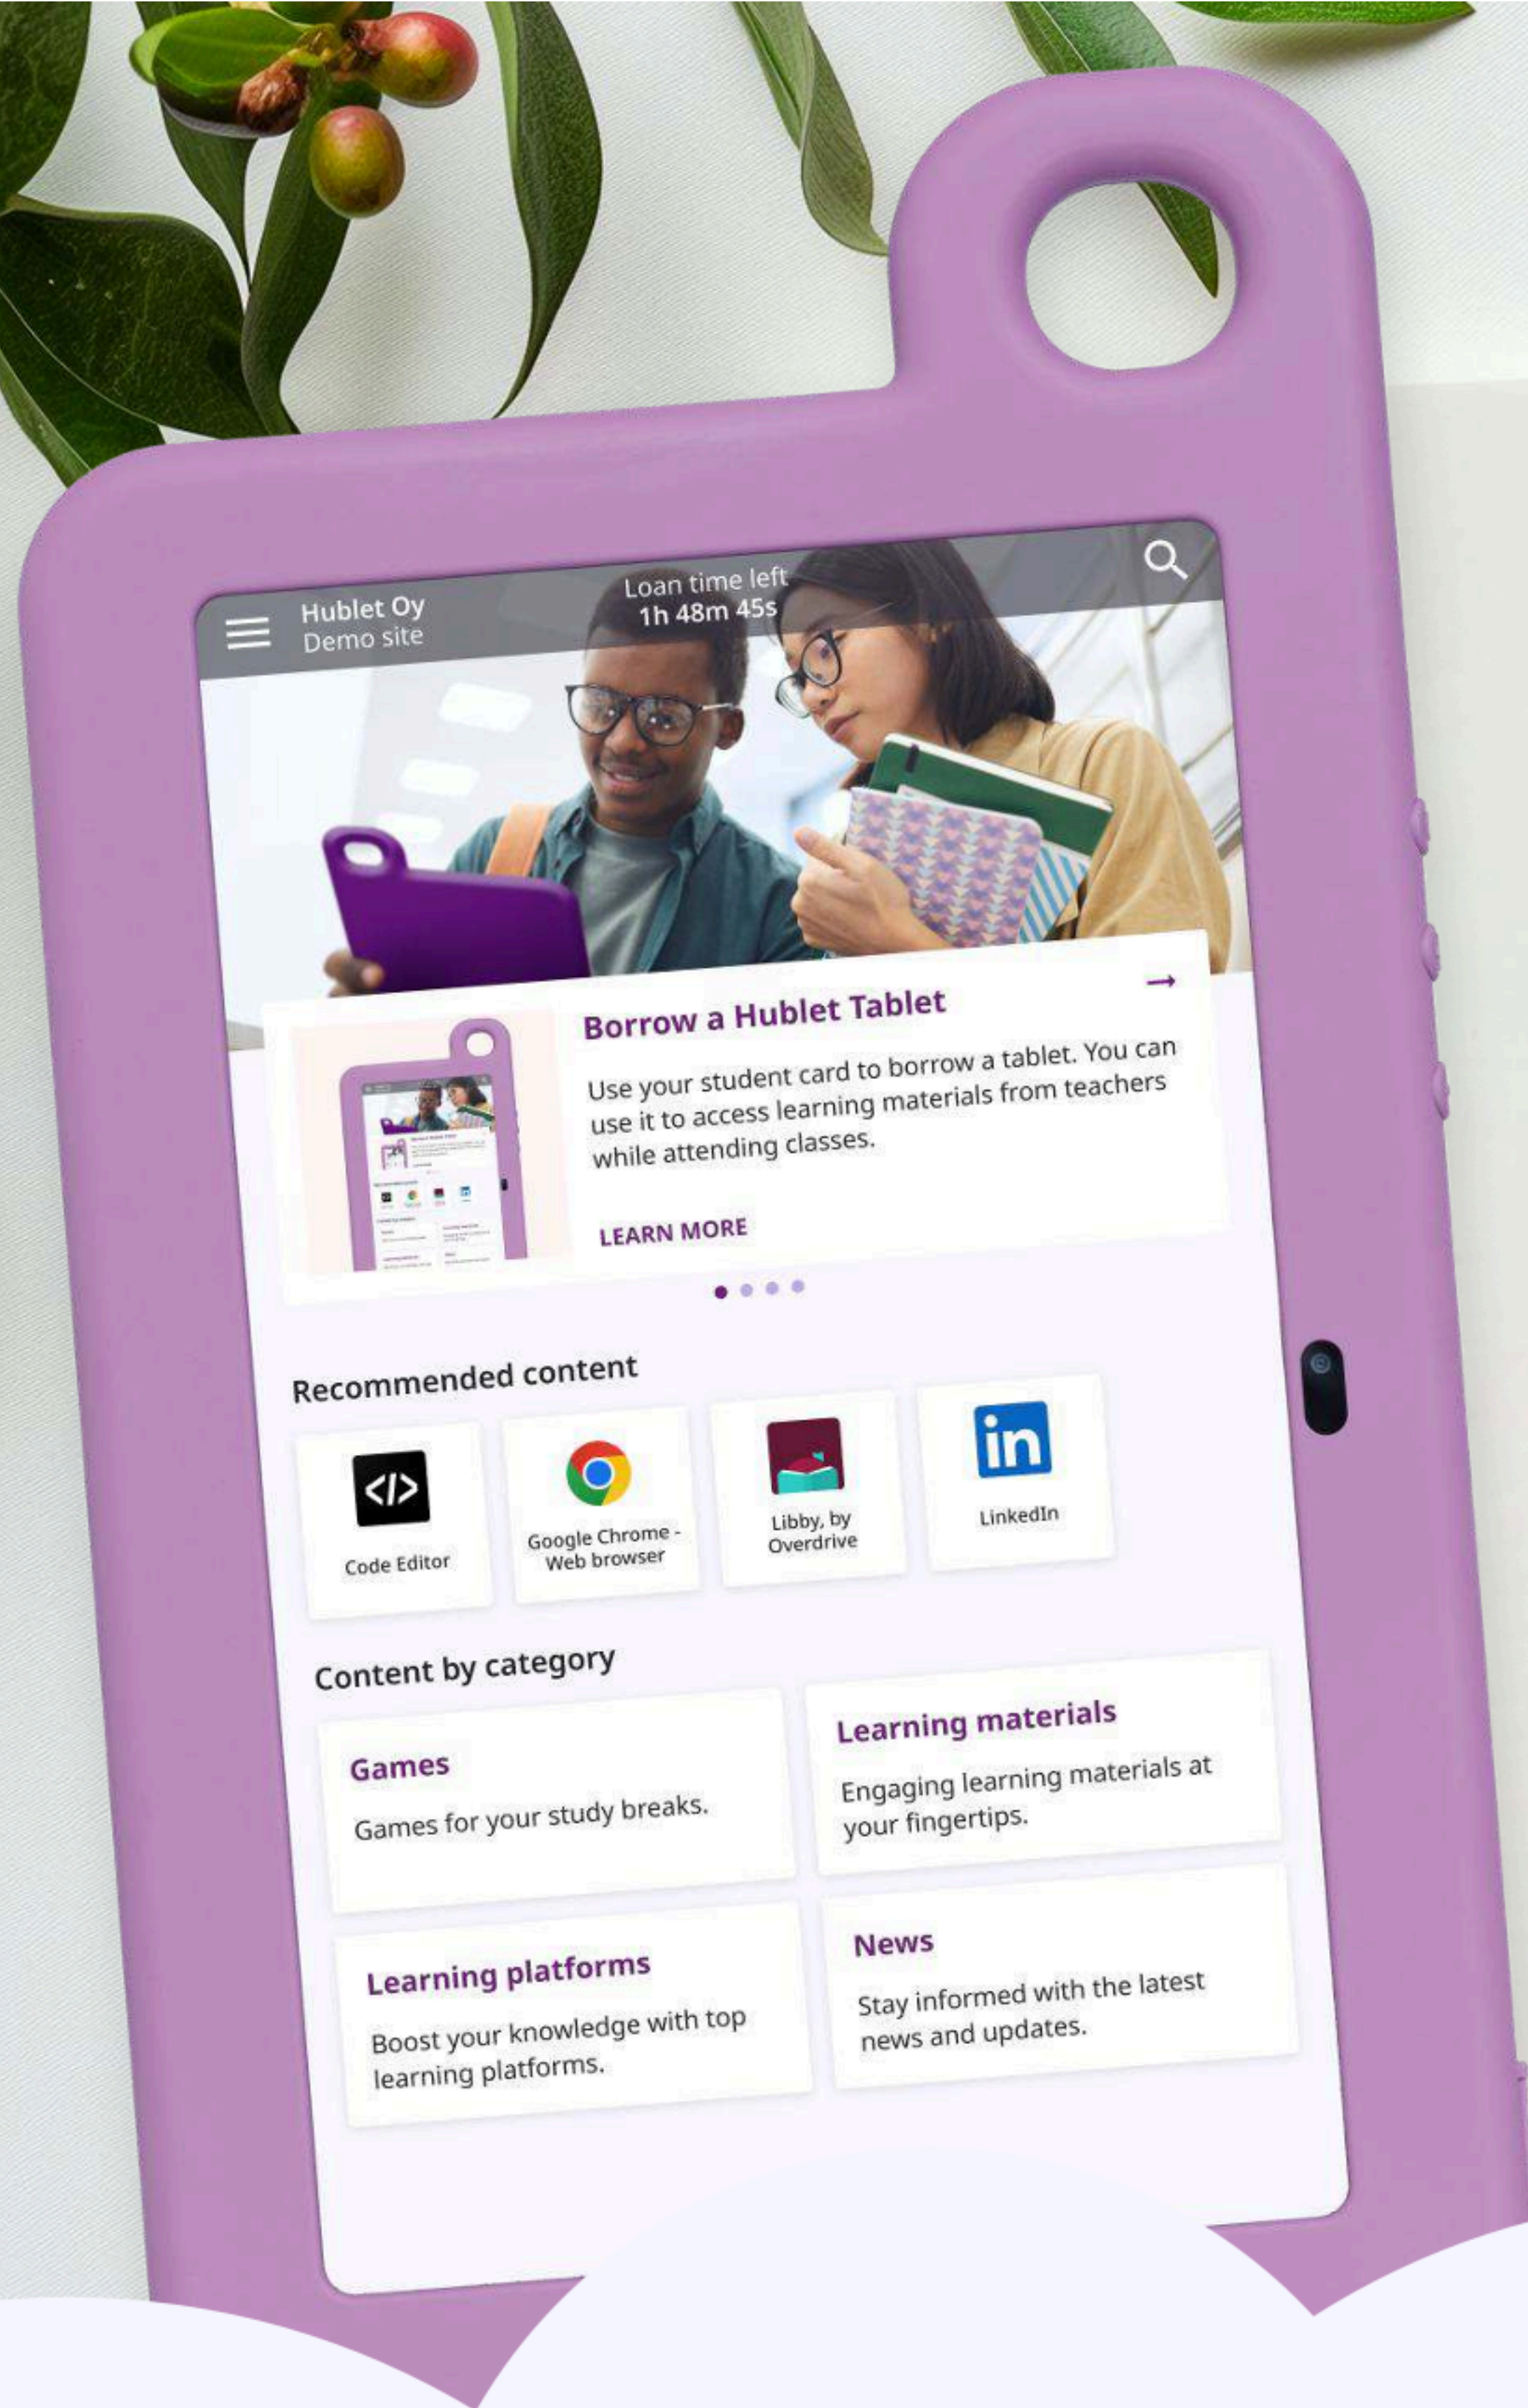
Hublet Oy
Demo site

Loan time left
1h 48m 45s

Borrow a Hublet Tablet

Use your student card to borrow a tablet. You can use it to access learning materials from teachers while attending classes.

LEARN MORE

Recommended content

Code Editor

Google Chrome - Web browser

Libby, by Overdrive

LinkedIn

Content by category

Games

Games for your study breaks.

Learning materials

Engaging learning materials at your fingertips.

Learning platforms

Boost your knowledge with top learning platforms.

News

Stay informed with the latest news and updates.